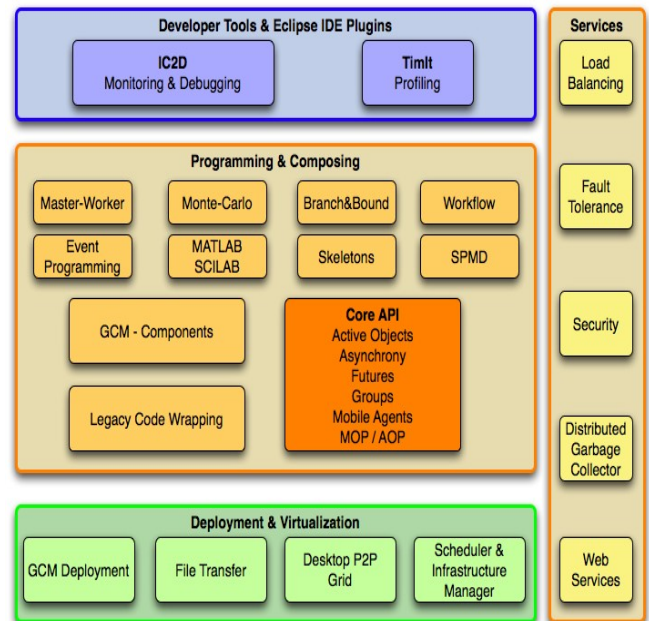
Developer Tools & Eclipse IDE Plugins

IC2D
Monitoring & Debugging

TimIt
Profiling

Programming & Composing

Master-Worker

Monte-Carlo

Branch&Bound

Workflow

Event Programming

MATLAB SCILAB

Skeletons

SPMD

GCM - Components

Core API
Active Objects
Asynchrony
Futures
Groups
Mobile Agents
MOP / AOP

Legacy Code Wrapping

Deployment & Virtualization

GCM Deployment

File Transfer

Desktop P2P Grid

Scheduler & Infrastructure Manager

Services

Load Balancing

Fault Tolerance

Security

Distributed Garbage Collector

Web Services